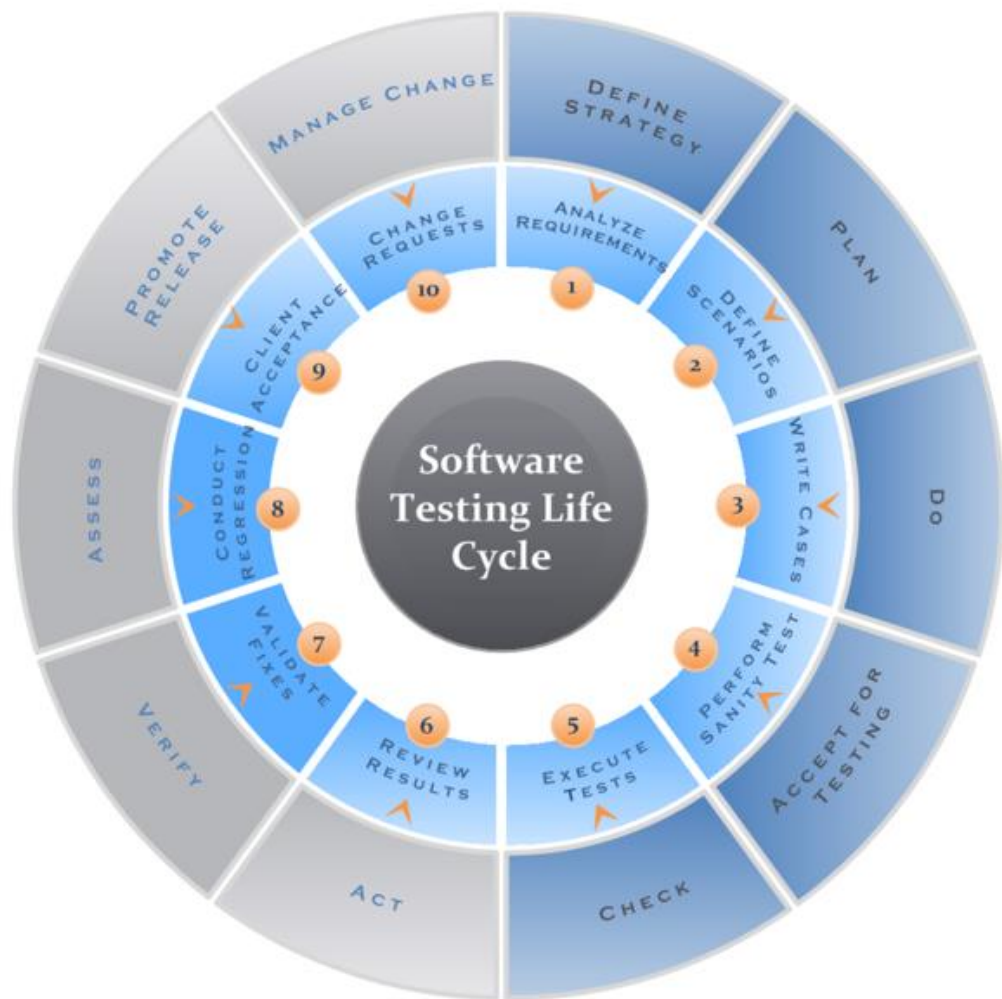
Software Testing Life Cycle

Define Strategy
Plan
Do
Accept for Testing
Check
Act
Verify
Assess
Promote Release
Manage Change

1
Analyze Requirements
2
Define Scenarios
3
Write Cases
4
Perform Sanity Test
5
Execute Tests
6
Review Results
7
Validate Fixes
8
Conduct Regression
9
Client Acceptance
10
Change Requests